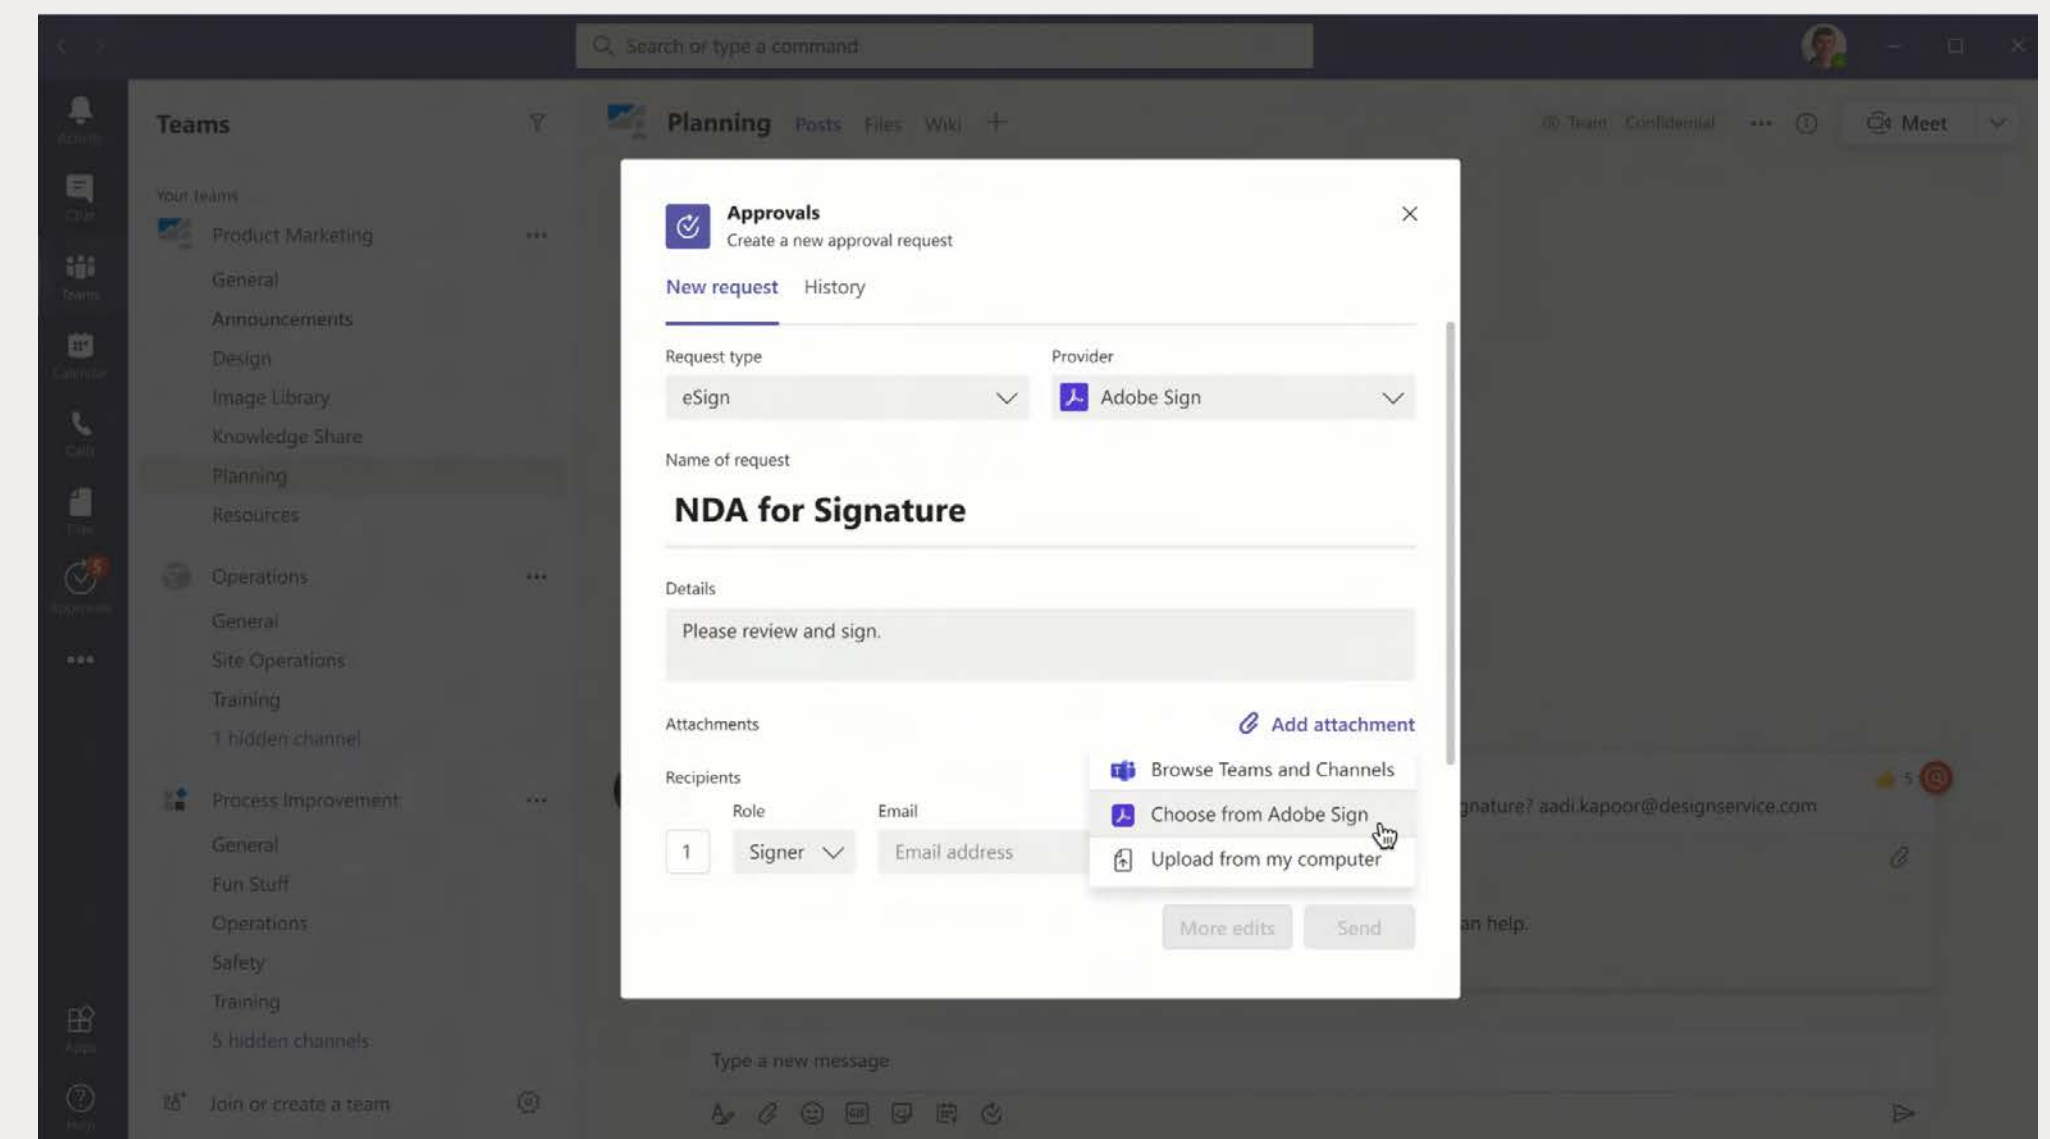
Search or type a command

Activity
Chat
Teams
Calendar
Calls
Files
Approvals
Apps
Help

Teams

Your teams

Product Marketing
General
Announcements
Design
Image Library
Knowledge Share
Planning
Resources

Operations
General
Site Operations
Training
1 hidden channel

Process Improvement
General
Fun Stuff
Operations
Safety
Training
5 hidden channels

Join or create a team

Planning Posts Files Wiki +

Team Confidential

Meet

Approvals
Create a new approval request

New request History

Request type
eSign

Provider
Adobe Sign

Name of request
NDA for Signature

Details
Please review and sign.

Attachments
Add attachment

Browse Teams and Channels
Choose from Adobe Sign
Upload from my computer

Recipients
Role
Email
1
Signer
Email address

More edits Send

gnature? aadi.kapoor@designservice.com

an help.

Type a new message